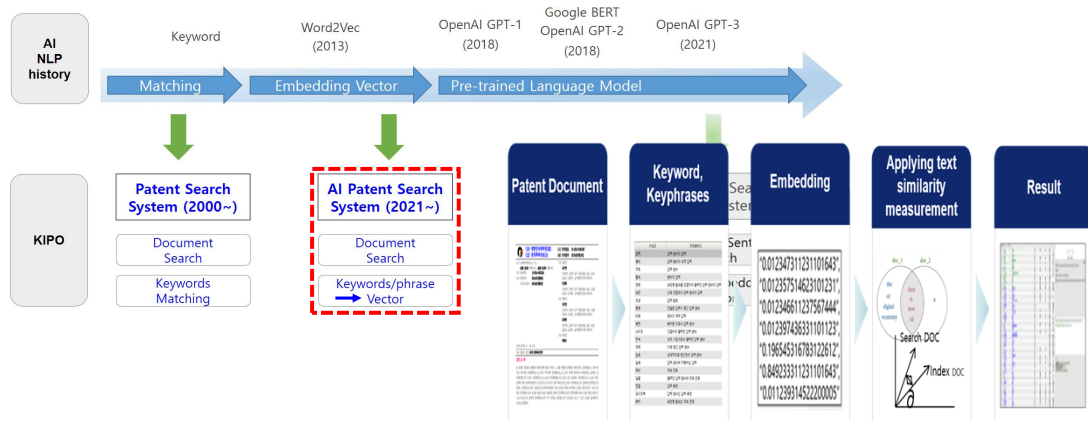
AI NLP history

Keyword

Word2Vec (2013)

OpenAI GPT-1 (2018)

Google BERT OpenAI GPT-2 (2018)

OpenAI GPT-3 (2021)

Matching

Embedding Vector

Pre-trained Language Model

KIPO

Patent Search System (2000~)

Document Search

Keywords Matching

AI Patent Search System (2021~)

Document Search

Keywords/phrase → Vector

Patent Document

Keyword, Keyphrases

Embedding

Applying text similarity measurement

Result

"0.0123473112311101643",
"0.0123575146231101231",
"0.0123466112371567444",
"0.0123974363311101123",
"0.196545316783122612",
"0.849233311231101643",
"0.0112399314522200005"

Search DOC

Index DOC